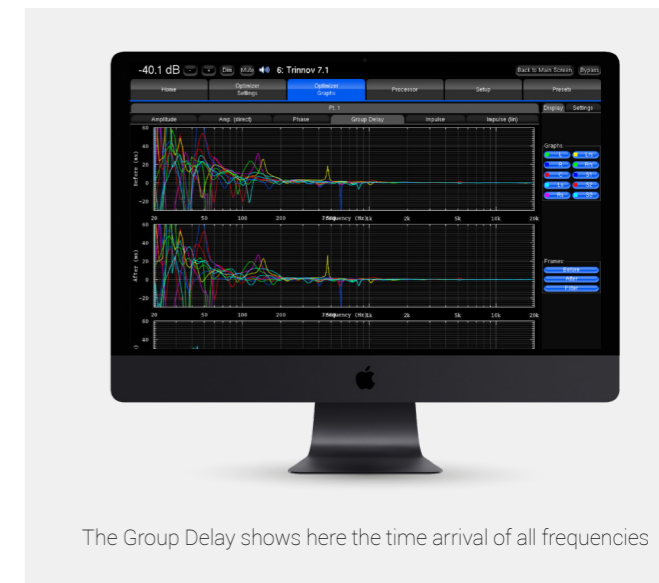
-40.1 dB Dim Mute 6: Trinnov 7.1

Back to Main Screen Bypass

Home | Optimizer Settings | Optimizer Graphs | Processor | Setup | Presets

Pt. 1

Display Settings

Amplitude | Amp. (direct) | Phase | Group Delay | Impulse | Impulse (lin)

Graphs

Frames

Before
After
Filter

60
40
20
0
-20

Before (ms)

20 50 100 200 500 1k 2k 5k 10k 20k

Frequency (Hz)

60
40
20
0
-20

After (ms)

20 50 100 200 500 1k 2k 5k 10k 20k

Frequency (Hz)

80
40

The Group Delay shows here the time arrival of all frequencies